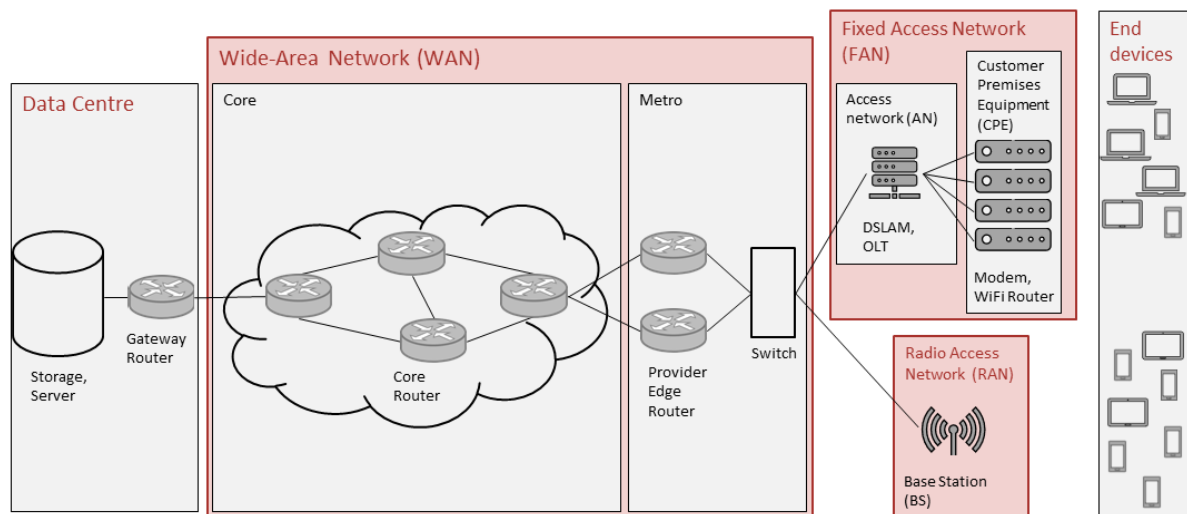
Data Centre

Storage, Server

Gateway Router

Wide-Area Network (WAN)

Core

Core Router

Metro

Provider Edge Router

Switch

Fixed Access Network (FAN)

Access network (AN)

DSLAM, OLT

Customer Premises Equipment (CPE)

Modem, WiFi Router

Radio Access Network (RAN)

Base Station (BS)

End devices